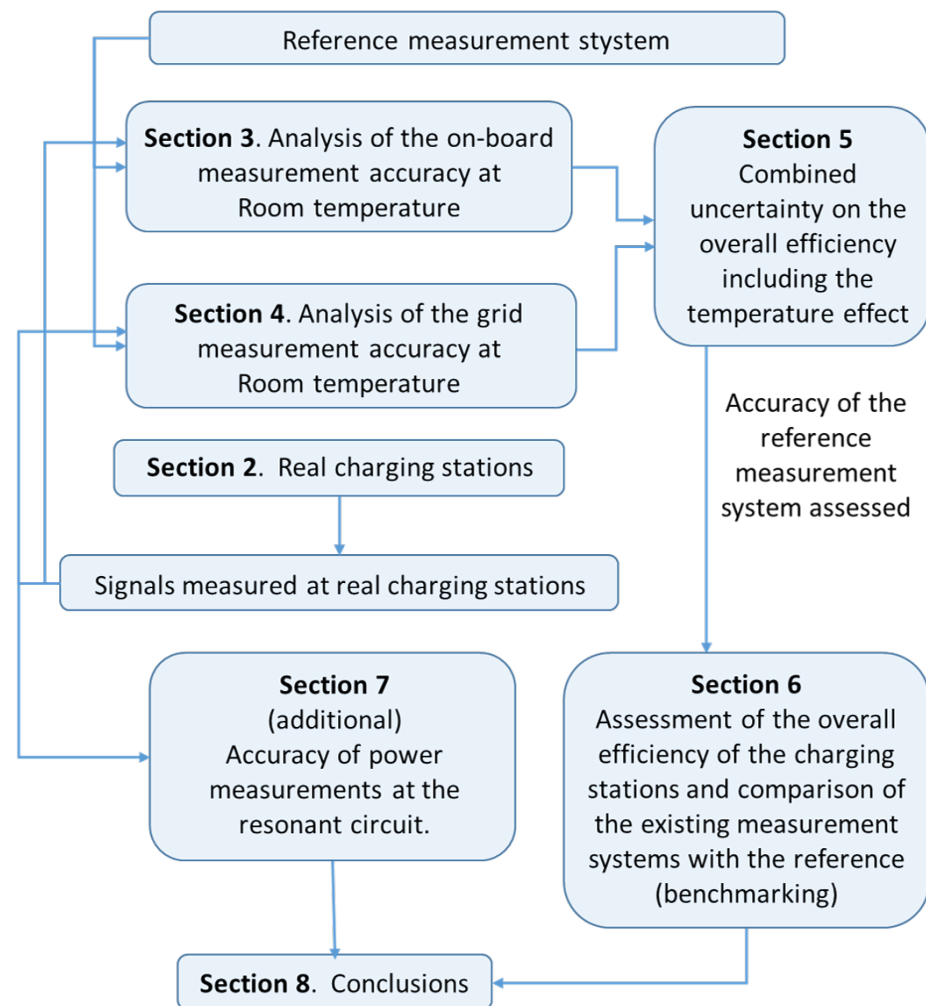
Reference measurement stystem

**Section 3**. Analysis of the on-board measurement accuracy at Room temperature

**Section 5**
Combined uncertainty on the overall efficiency including the temperature effect

**Section 4**. Analysis of the grid measurement accuracy at Room temperature

Accuracy of the reference measurement system assessed

**Section 2**. Real charging stations

Signals measured at real charging stations

**Section 7**
(additional)
Accuracy of power measurements at the resonant circuit.

**Section 6**
Assessment of the overall efficiency of the charging stations and comparison of the existing measurement systems with the reference (benchmarking)

**Section 8**. Conclusions